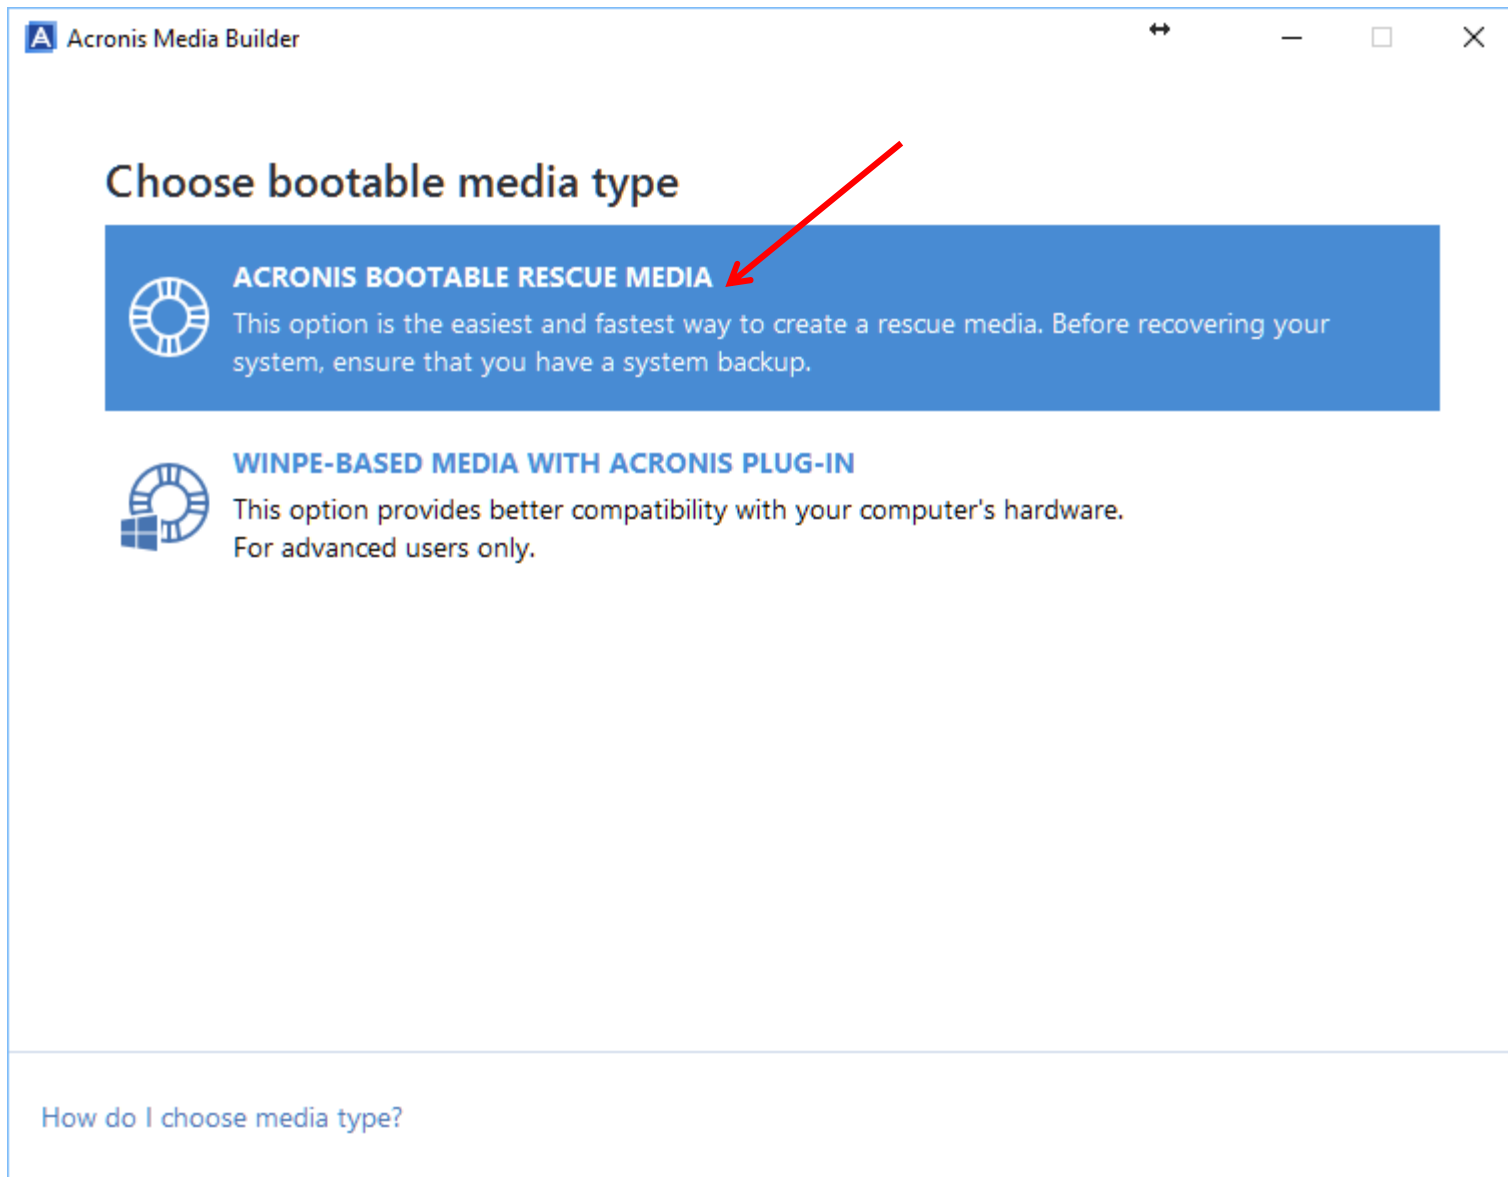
Acronis Media Builder

Choose bootable media type

ACRONIS BOOTABLE RESCUE MEDIA
This option is the easiest and fastest way to create a rescue media. Before recovering your system, ensure that you have a system backup.

WINPE-BASED MEDIA WITH ACRONIS PLUG-IN
This option provides better compatibility with your computer's hardware. For advanced users only.

How do I choose media type?